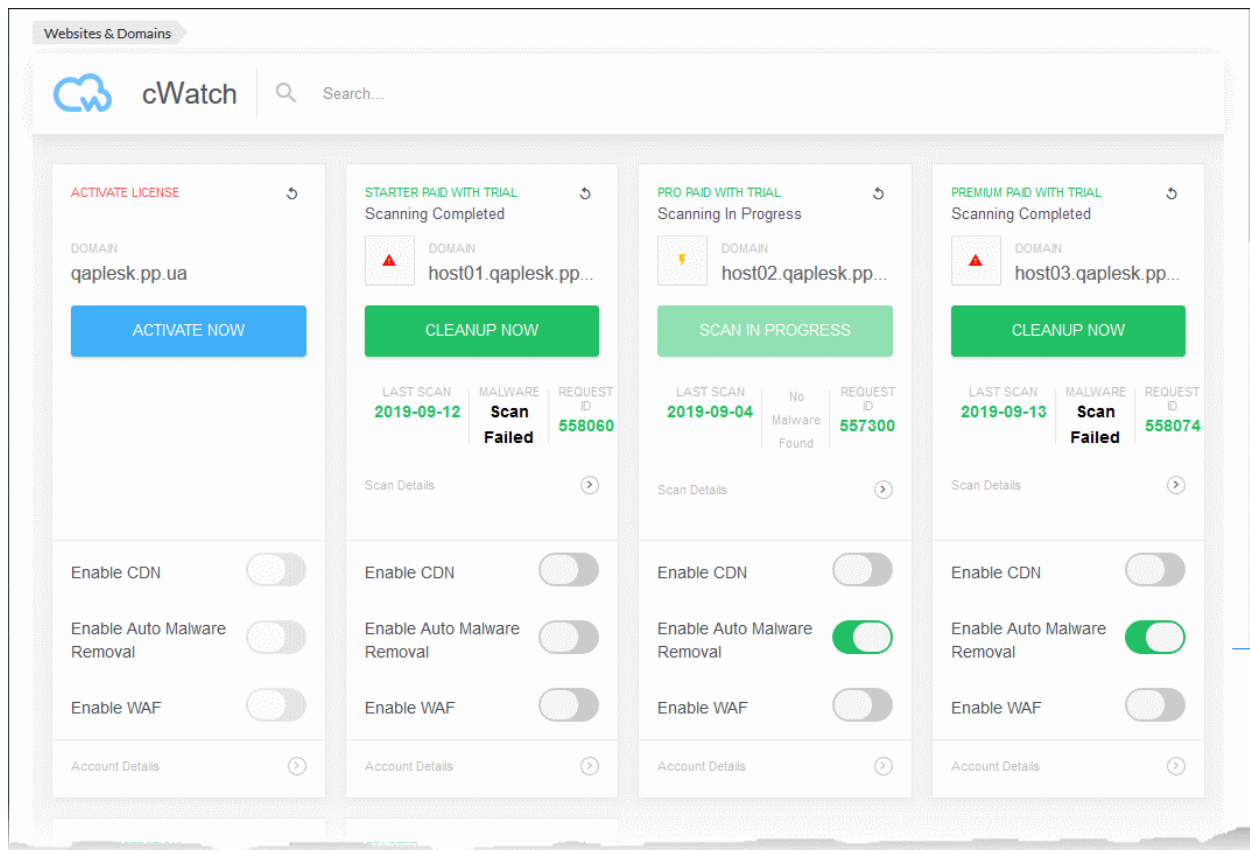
Websites & Domains

cWatch

Search...

ACTIVATE LICENSE

DOMAIN
qaplesk.pp.ua

ACTIVATE NOW

Enable CDN

Enable Auto Malware Removal

Enable WAF

Account Details

STARTER PAID WITH TRIAL
Scanning Completed

DOMAIN
host01.qaplesk.pp...

CLEANUP NOW

| LAST SCAN | MALWARE | REQUEST ID |
|---|---|---|
| 2019-09-12 | Scan Failed | 558060 |

Scan Details

Enable CDN

Enable Auto Malware Removal

Enable WAF

Account Details

PRO PAID WITH TRIAL
Scanning In Progress

DOMAIN
host02.qaplesk.pp...

SCAN IN PROGRESS

| LAST SCAN | | REQUEST ID |
|---|---|---|
| 2019-09-04 | No Malware Found | 557300 |

Scan Details

Enable CDN

Enable Auto Malware Removal

Enable WAF

Account Details

PREMIUM PAID WITH TRIAL
Scanning Completed

DOMAIN
host03.qaplesk.pp...

CLEANUP NOW

| LAST SCAN | MALWARE | REQUEST ID |
|---|---|---|
| 2019-09-13 | Scan Failed | 558074 |

Scan Details

Enable CDN

Enable Auto Malware Removal

Enable WAF

Account Details